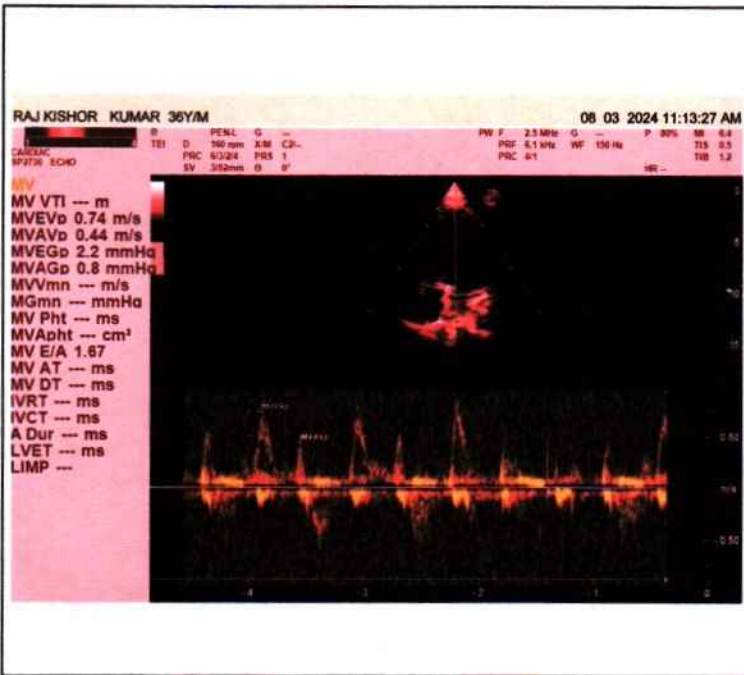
RAJ KISHOR KUMAR 36Y/M

08 03 2024 11:13:27 AM

CARDIAC
SP3730 ECHO

B
TEI D
PRC
SV

PEN-L G —
160 mm X/M C2/–
6/3/2/4 PRS 1
3/50mm Θ 0°

PW F 2.5 MHz G —
PRF 6.1 kHz WF 150 Hz
PRC 4/1

P 80%
MI 0.4
TIS 0.5
TIB 1.2

HR –

MV
MV VTI --- m
MVEVp 0.74 m/s
MVAVp 0.44 m/s
MVEGp 2.2 mmHg
MVAGp 0.8 mmHg
MVVmn --- m/s
MGmn --- mmHg
MV Pht --- ms
MVAphtl --- cm²
MV E/A 1.67
MV AT --- ms
MV DT --- ms
IVRT --- ms
IVCT --- ms
A Dur --- ms
LVET --- ms
LIMP ---

0
5
10
0.50
m/s
-0.50

-4
-3
-2
-1
0